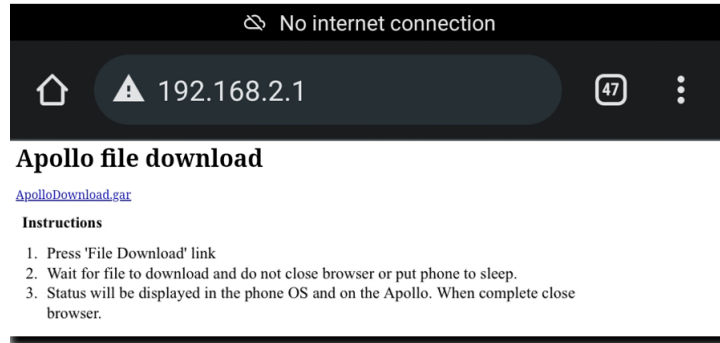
No internet connection

192.168.2.1

47

Apollo file download

ApolloDownload.gar

Instructions

1. Press 'File Download' link
2. Wait for file to download and do not close browser or put phone to sleep.
3. Status will be displayed in the phone OS and on the Apollo. When complete close browser.